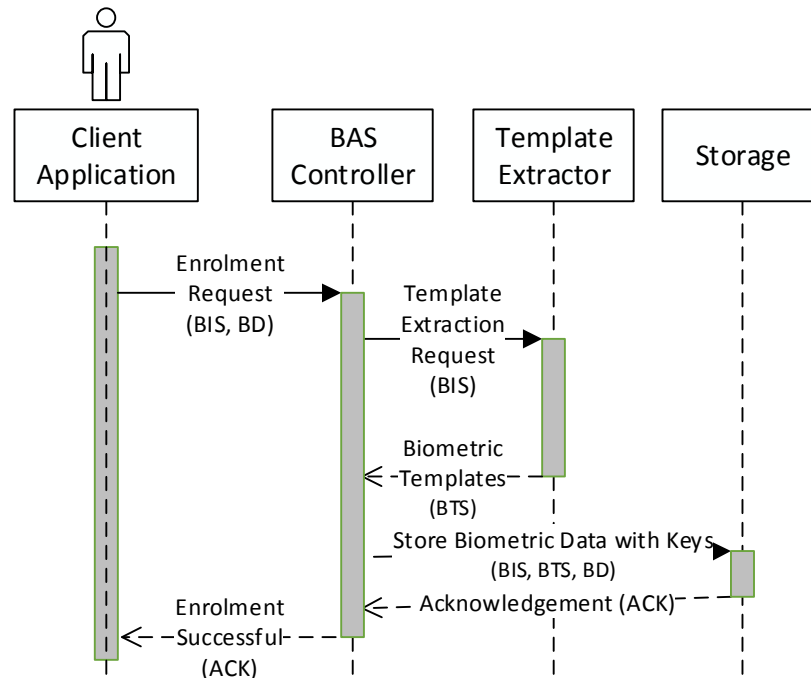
Client Application

BAS Controller

Template Extractor

Storage

Enrolment Request (BIS, BD)

Template Extraction Request (BIS)

Biometric Templates (BTS)

Store Biometric Data with Keys (BIS, BTS, BD)

Acknowledgement (ACK)

Enrolment Successful (ACK)